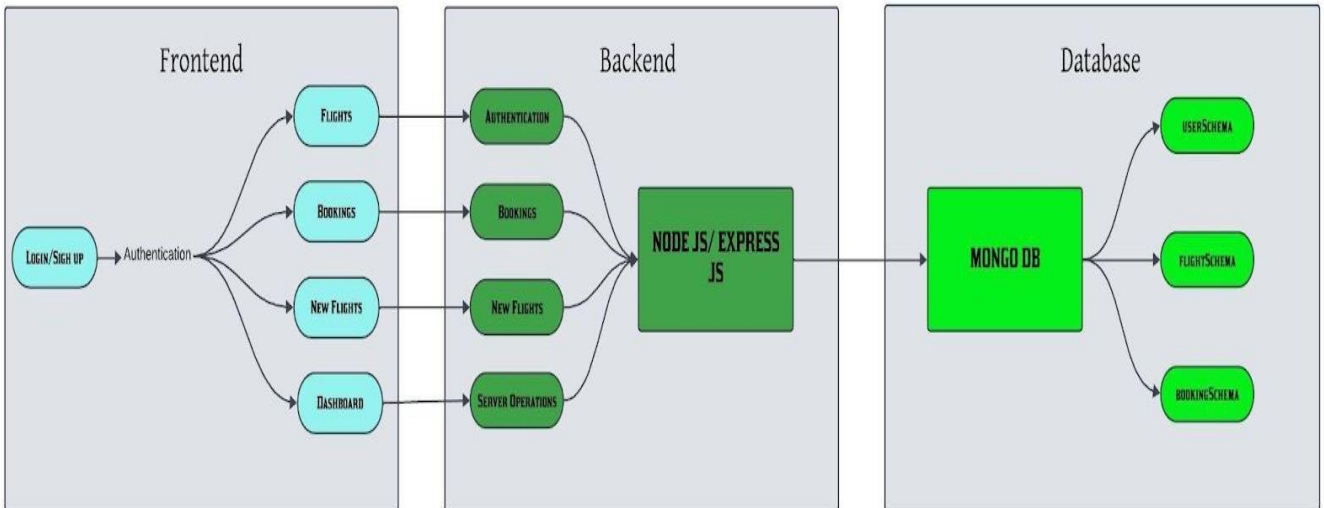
Frontend

Login/Sign up

Authentication

Flights

Bookings

New Flights

Dashboard

Backend

Authentication

Bookings

New Flights

Server Operations

NODE JS/ EXPRESS JS

Database

MONGO DB

userSchema

flightSchema

bookingSchema